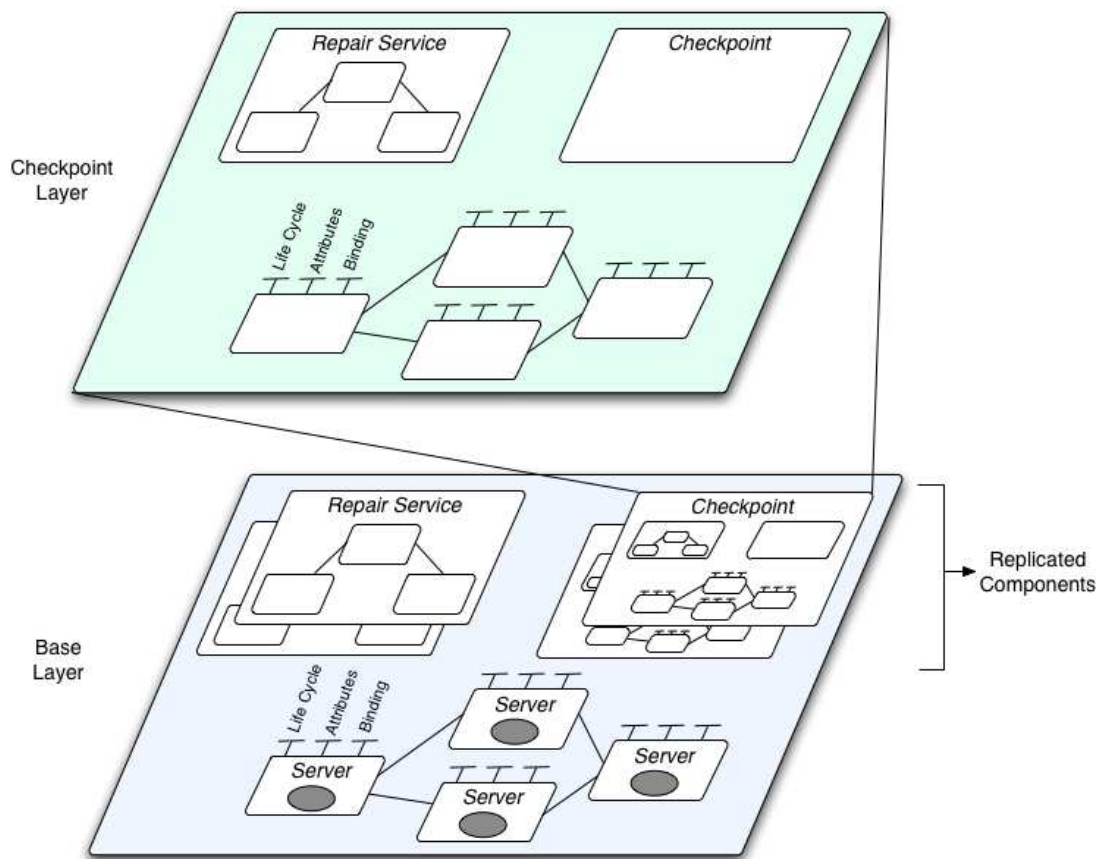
Repair Service

Checkpoint

Checkpoint Layer

Life Cycle
Attributes
Binding

Repair Service

Checkpoint

Replicated Components

Base Layer

Life Cycle
Attributes
Binding

Server

Server

Server

Server